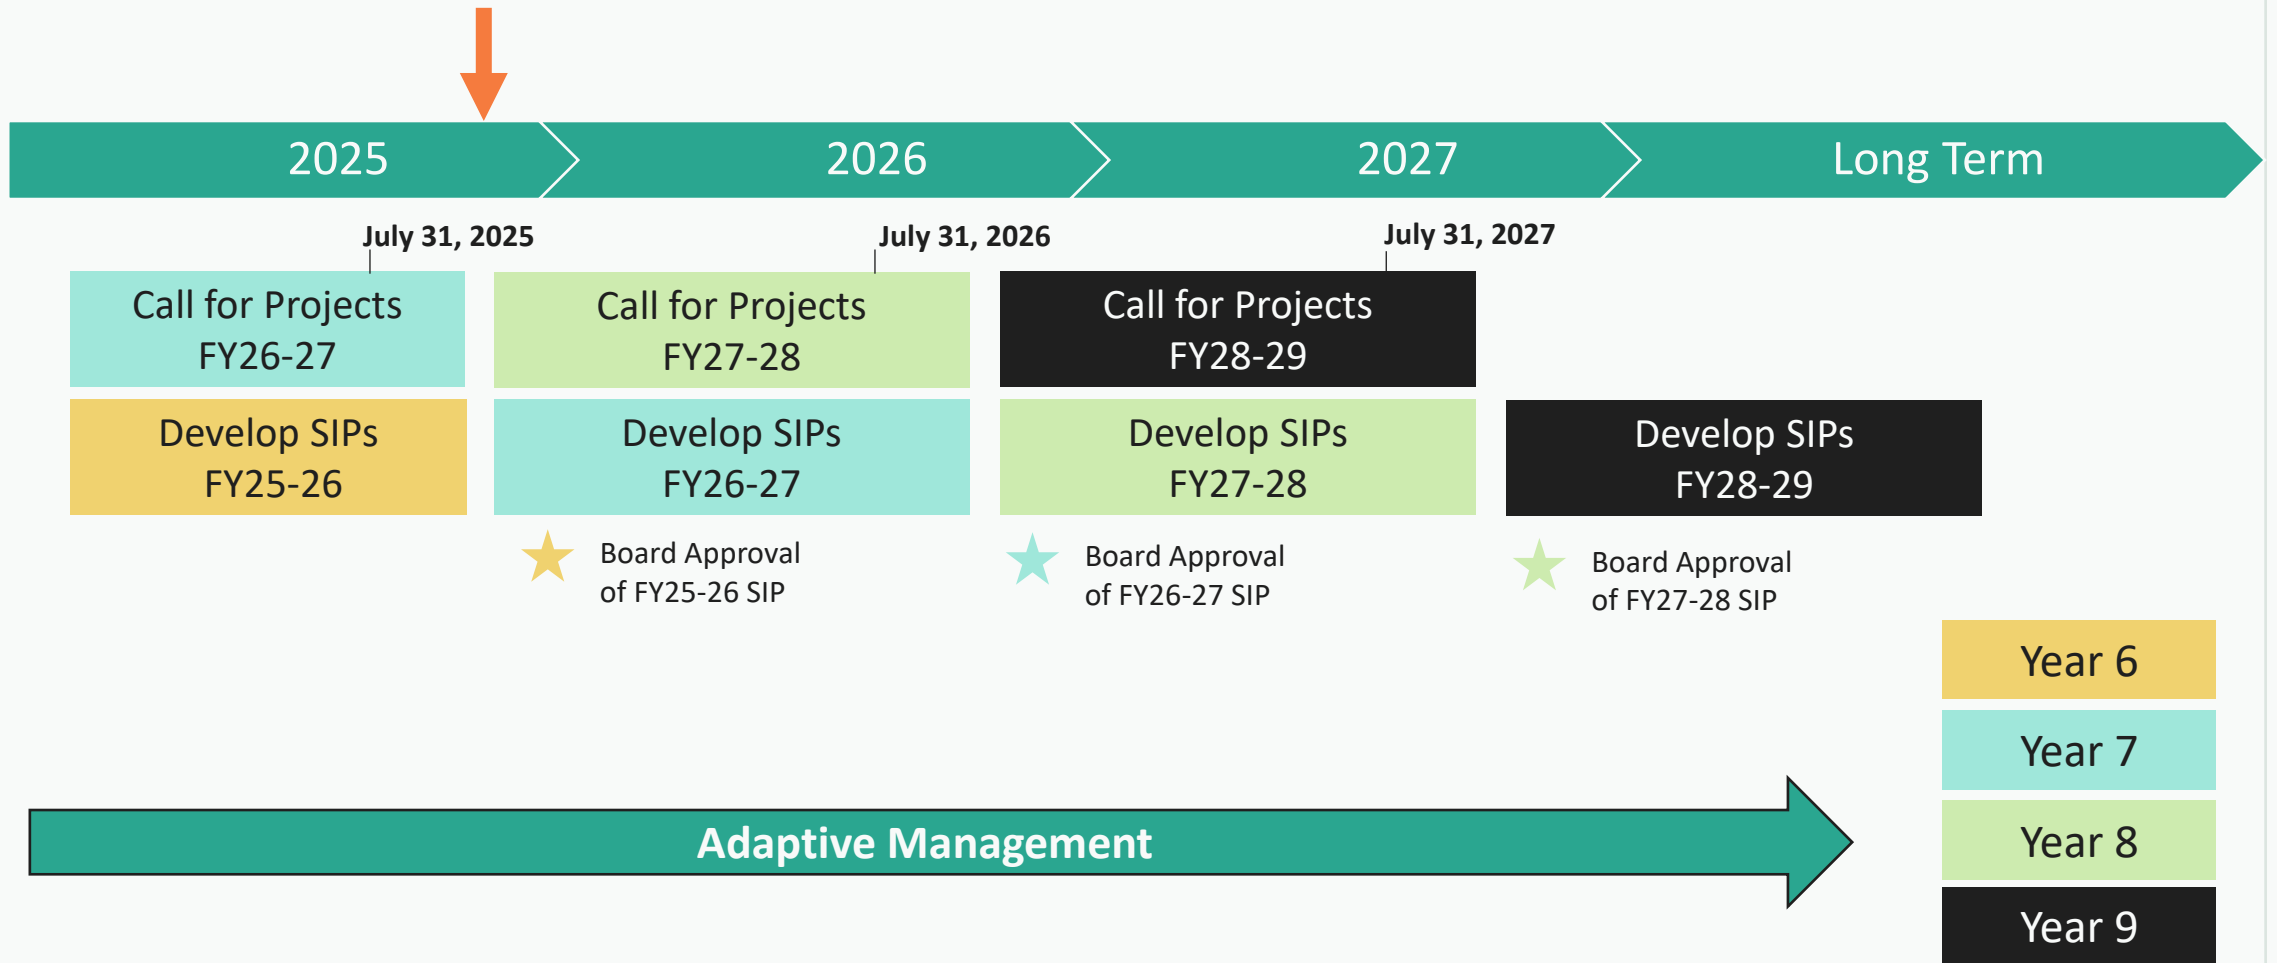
2025

2026

2027

Long Term

July 31, 2025

July 31, 2026

July 31, 2027

Call for Projects FY26-27

Call for Projects FY27-28

Call for Projects FY28-29

Develop SIPs FY25-26

Develop SIPs FY26-27

Develop SIPs FY27-28

Develop SIPs FY28-29

Board Approval of FY25-26 SIP

Board Approval of FY26-27 SIP

Board Approval of FY27-28 SIP

Year 6

Year 7

Year 8

Year 9

Adaptive Management